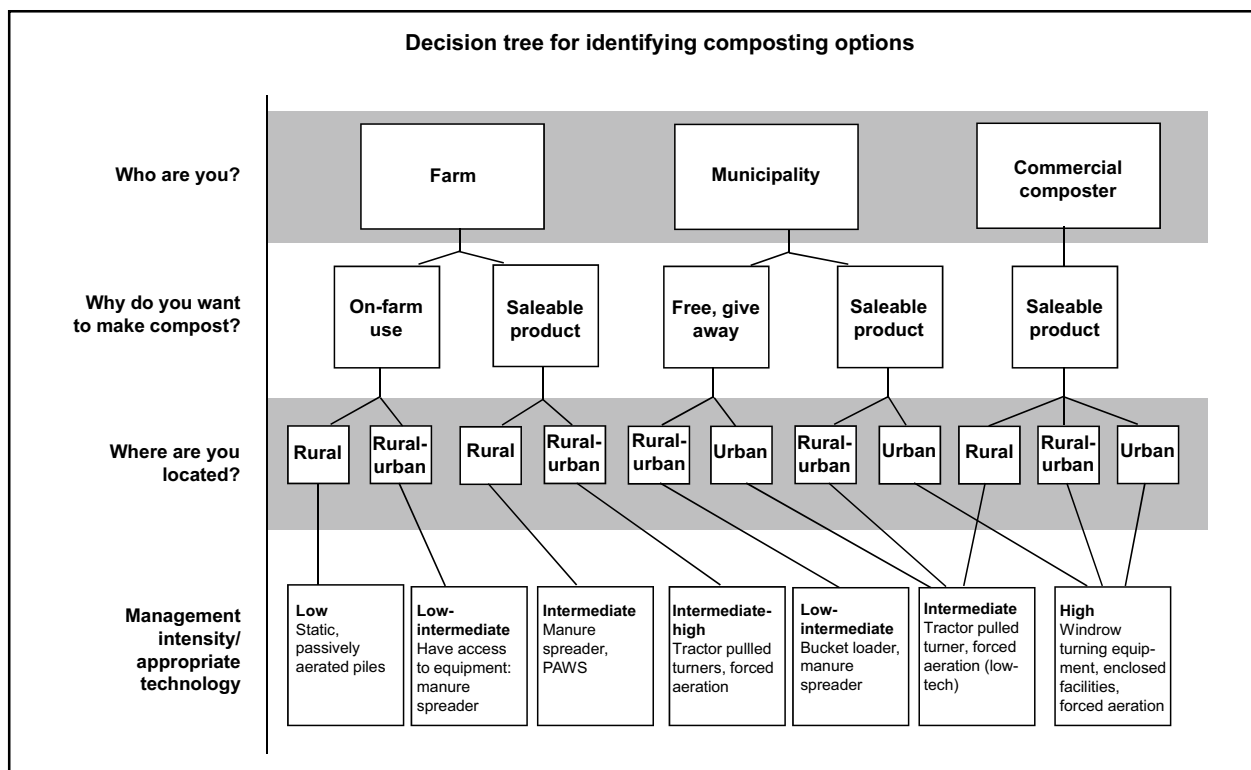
Decision tree for identifying composting options

Who are you?

Farm

Municipality

Commercial composter

Why do you want to make compost?

On-farm use

Saleable product

Free, give away

Saleable product

Saleable product

Where are you located?

Rural

Rural-urban

Rural

Rural-urban

Rural-urban

Urban

Rural-urban

Urban

Rural

Rural-urban

Urban

Management intensity/ appropriate technology

Low
Static, passively aerated piles

Low-intermediate
Have access to equipment: manure spreader

Intermediate
Manure spreader, PAWS

Intermediate-high
Tractor pulled turners, forced aeration

Low-intermediate
Bucket loader, manure spreader

Intermediate
Tractor pulled turner, forced aeration (low-tech)

High
Windrow turning equipment, enclosed facilities, forced aeration